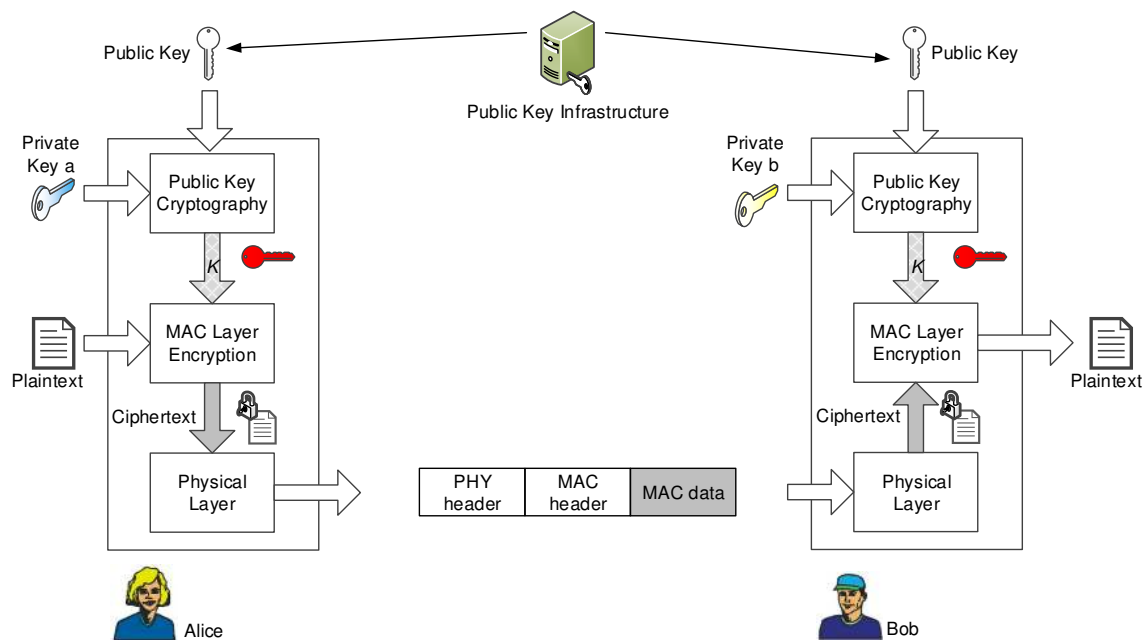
Public Key

Public Key Infrastructure

Public Key

Private Key a

Public Key Cryptography

$K$

MAC Layer Encryption

Plaintext

Ciphertext

Physical Layer

| PHY header | MAC header | MAC data |
|---|---|---|

Private Key b

Public Key Cryptography

$K$

MAC Layer Encryption

Plaintext

Ciphertext

Physical Layer

Alice

Bob